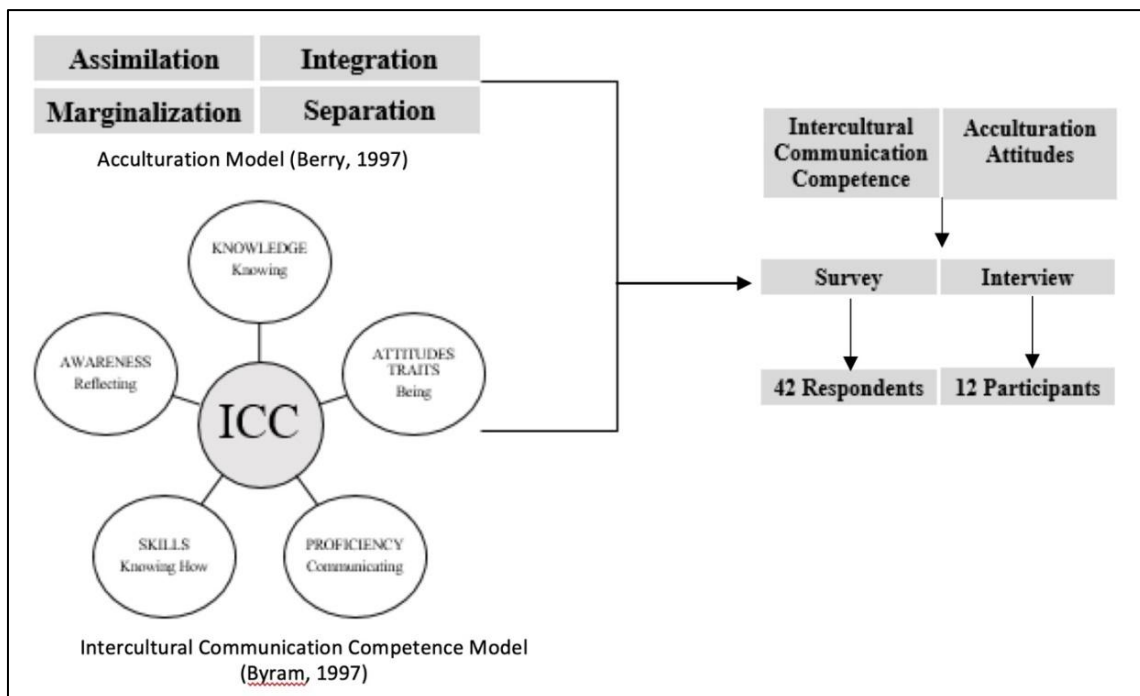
Assimilation
Integration
Marginalization
Separation

Acculturation Model (Berry, 1997)

KNOWLEDGE
Knowing

AWARENESS
Reflecting

ICC

ATTITUDES
TRAITS
Being

SKILLS
Knowing How

PROFICIENCY
Communicating

Intercultural Communication Competence Model (Byram, 1997)

Intercultural Communication Competence
Acculturation Attitudes

Survey
Interview

42 Respondents
12 Participants